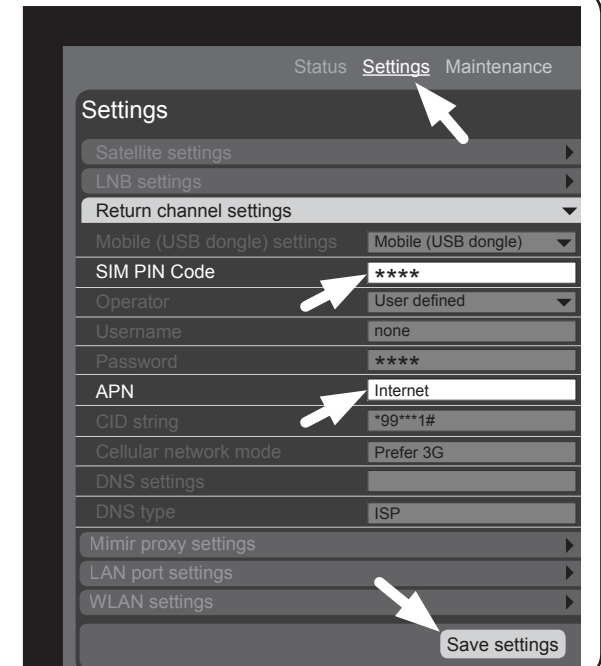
Status Settings Maintenance

Settings

Satellite settings

LNB settings

Return channel settings

| | |
|---|---|
| Mobile (USB dongle) settings | Mobile (USB dongle) |
| SIM PIN Code | **** |
| Operator | User defined |
| Username | none |
| Password | **** |
| APN | Internet |
| CID string | *99***1# |
| Cellular network mode | Prefer 3G |
| DNS settings | |
| DNS type | ISP |

Mimir proxy settings

LAN port settings

WLAN settings

Save settings